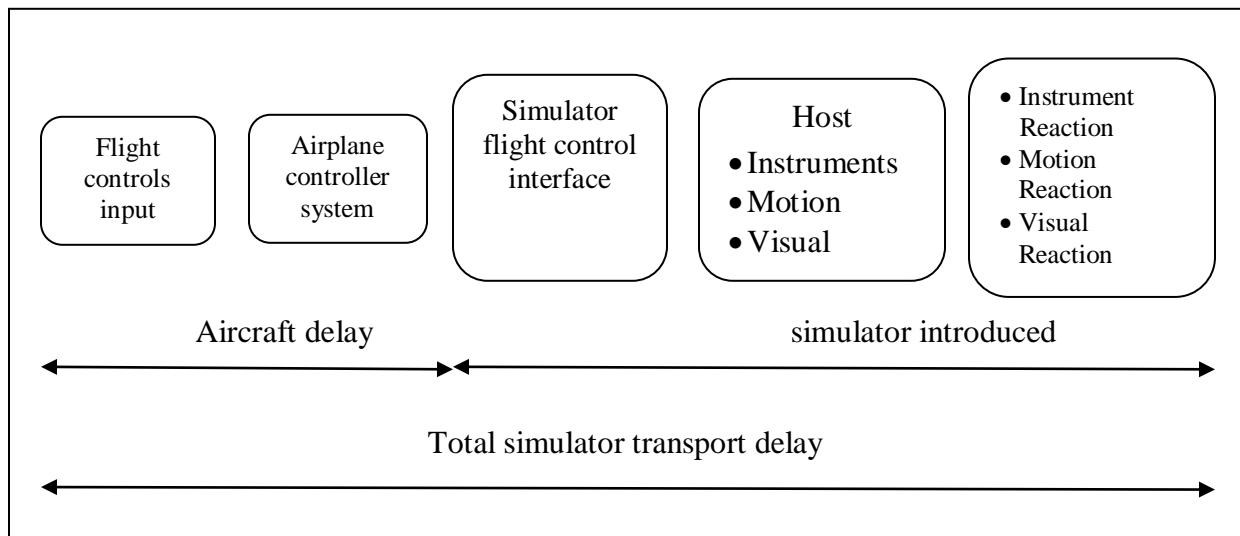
Flight controls input

Airplane controller system

Simulator flight control interface

Host
• Instruments
• Motion
• Visual

• Instrument Reaction
• Motion Reaction
• Visual Reaction

Aircraft delay

simulator introduced

Total simulator transport delay